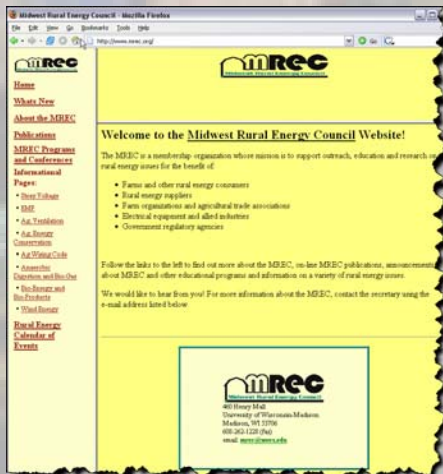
Midwest Rural Energy Council - Mozilla Firefox

File Edit View Go Bookmarks Tools Help

http://www.mrec.org/

MREC
Midwest Rural Energy Council

MREC

Home

Whats New

About the MREC

Publications

MREC Programs and Conferences

Informational Pages:

• Stray Voltage
• EMF
• Ag Ventilation
• Ag Energy Conservation
• Ag Wiring Code
• Anaerobic Digestion and Bio Gas
• Bio-Energy and Bio-Products
• Wind Energy

Rural Energy Calendar of Events

Welcome to the Midwest Rural Energy Council Website!

The MREC is a membership organization whose mission is to support outreach, education and research on rural energy issues for the benefit of:

• Farms and other rural energy consumers
• Rural energy suppliers
• Farm organizations and agricultural trade associations
• Electrical equipment and allied industries
• Government regulatory agencies

Follow the links to the left to find out more about the MREC, on-line MREC publications, announcements about MREC and other educational programs and information on a variety of rural energy issues.

We would like to hear from you! For more information about the MREC, contact the secretary using the e-mail address listed below.

MREC
Midwest Rural Energy Council
460 Henry Mall
University of Wisconsin-Madison
Madison, WI 53706
608-262-1220 (fax)
email: mrec@mrec.edu